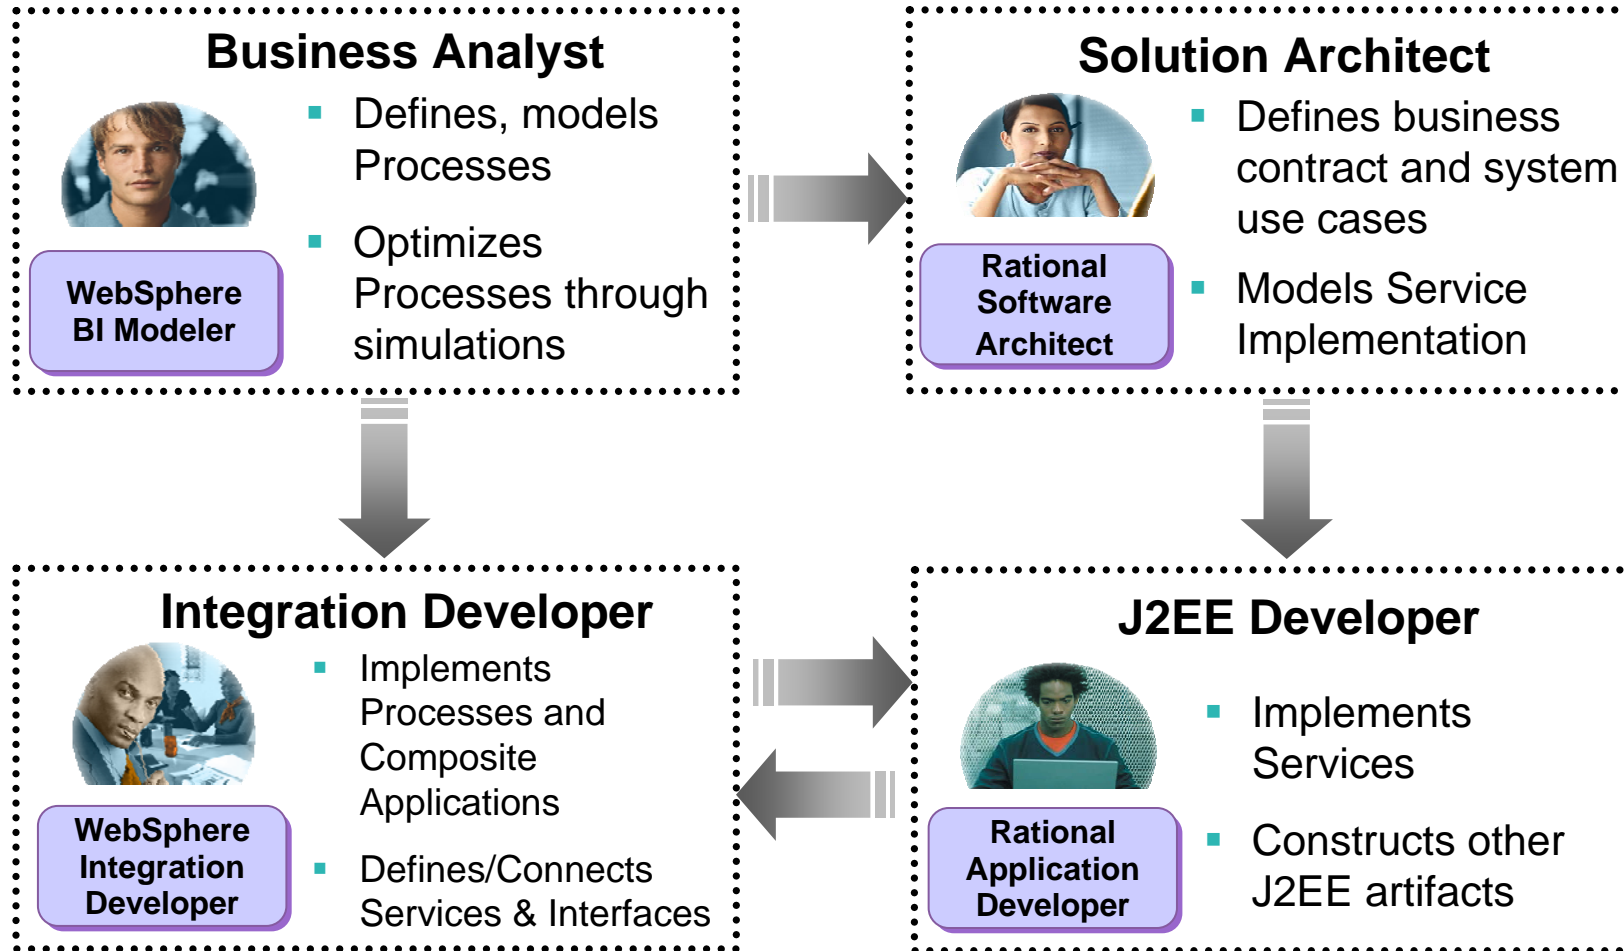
Business Analyst

WebSphere BI Modeler

Defines, models Processes

Optimizes Processes through simulations

Solution Architect

Rational Software Architect

Defines business contract and system use cases

Models Service Implementation

Integration Developer

WebSphere Integration Developer

Implements Processes and Composite Applications

Defines/Connects Services & Interfaces

J2EE Developer

Rational Application Developer

Implements Services

Constructs other J2EE artifacts